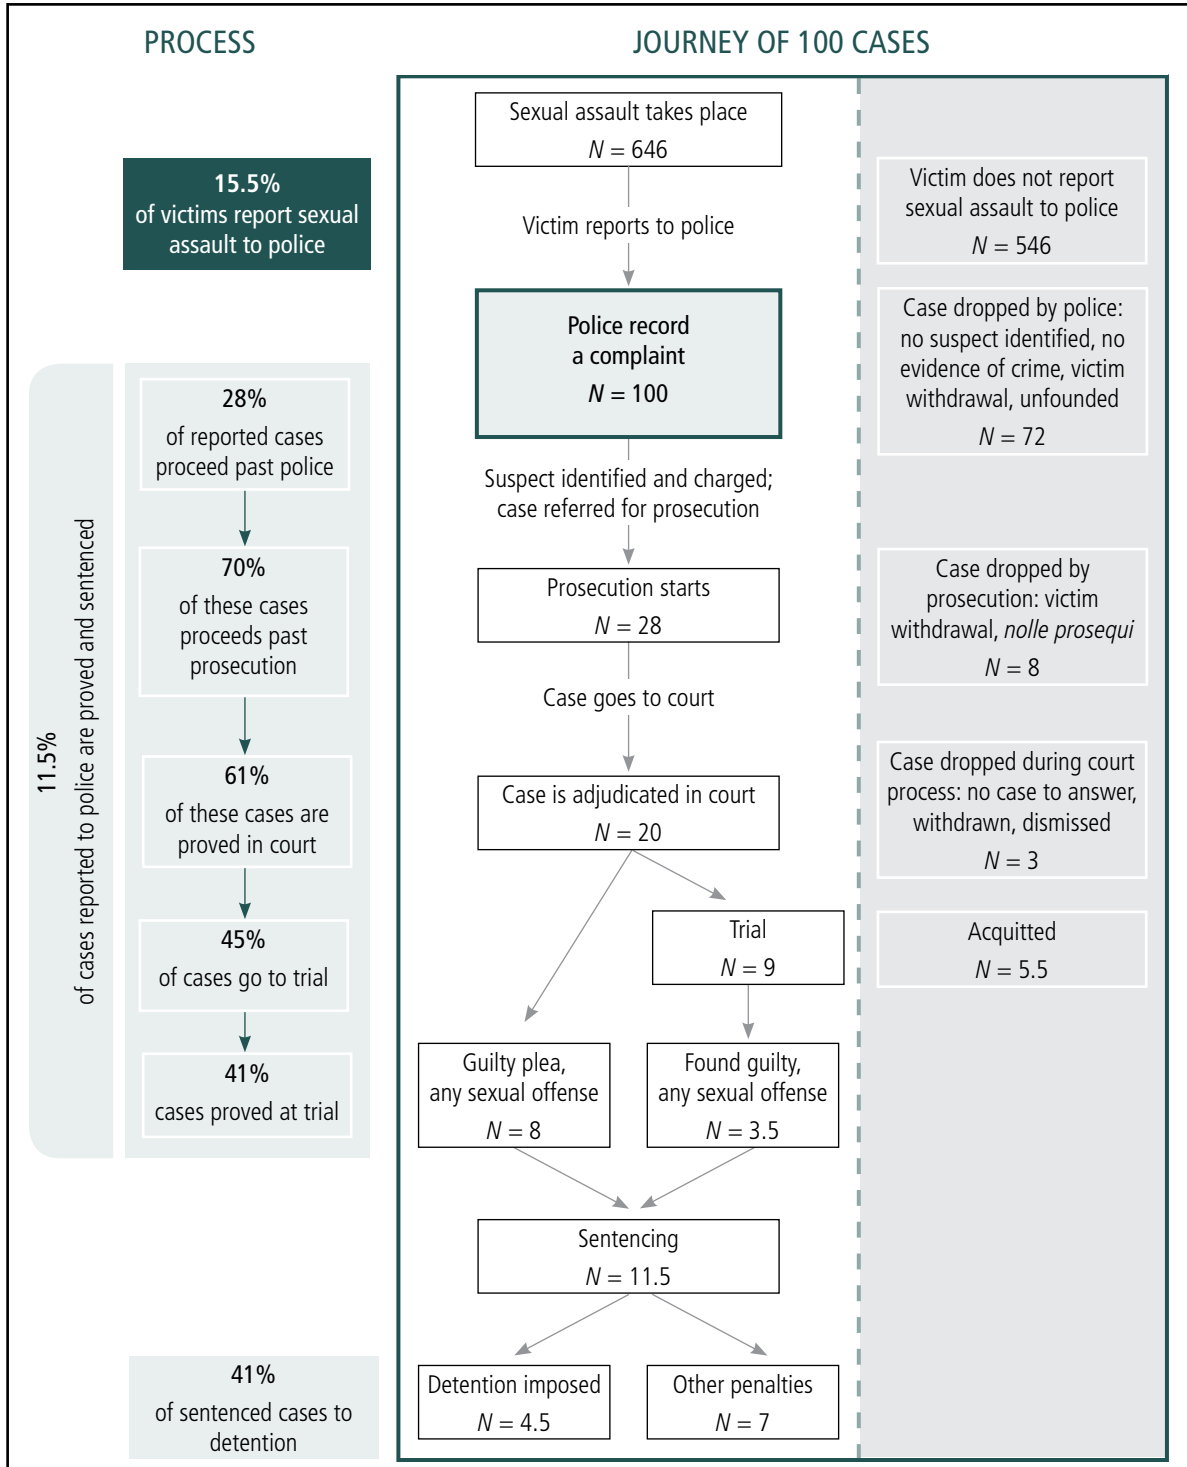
PROCESS

JOURNEY OF 100 CASES

15.5%
of victims report sexual assault to police

11.5%
of cases reported to police are proved and sentenced

28%
of reported cases proceed past police

70%
of these cases proceeds past prosecution

61%
of these cases are proved in court

45%
of cases go to trial

41%
cases proved at trial

41%
of sentenced cases to detention

Sexual assault takes place
$N = 646$

Victim reports to police

Police record a complaint
$N = 100$

Suspect identified and charged; case referred for prosecution

Prosecution starts
$N = 28$

Case goes to court

Case is adjudicated in court
$N = 20$

Trial
$N = 9$

Guilty plea, any sexual offense
$N = 8$

Found guilty, any sexual offense
$N = 3.5$

Sentencing
$N = 11.5$

Detention imposed
$N = 4.5$

Other penalties
$N = 7$

Victim does not report sexual assault to police
$N = 546$

Case dropped by police: no suspect identified, no evidence of crime, victim withdrawal, unfounded
$N = 72$

Case dropped by prosecution: victim withdrawal, *nolle prosequi*
$N = 8$

Case dropped during court process: no case to answer, withdrawn, dismissed
$N = 3$

Acquitted
$N = 5.5$